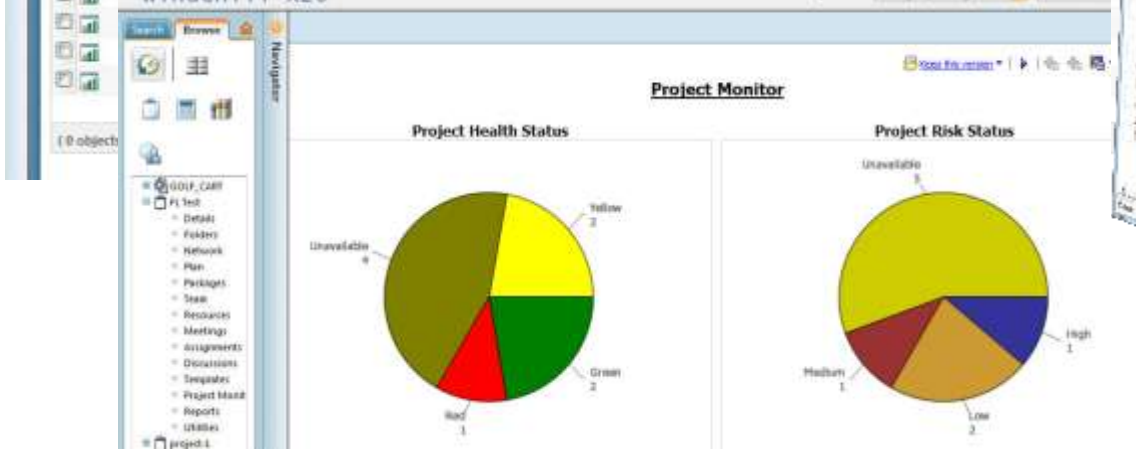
Search Browse

Navigator

( 0 objects

GOLF_CART
PL Test
Details
Folders
Network
Plan
Packages
Team
Resources
Meetings
Assignments
Discussions
Templates
Project Monit
Reports
Utilities
project 1

Keep this version

Project Monitor

Project Health Status

Yellow
2

Unavailable
4

Green
2

Red
1

Project Risk Status

Unavailable
5

High
1

Medium
1

Low
2